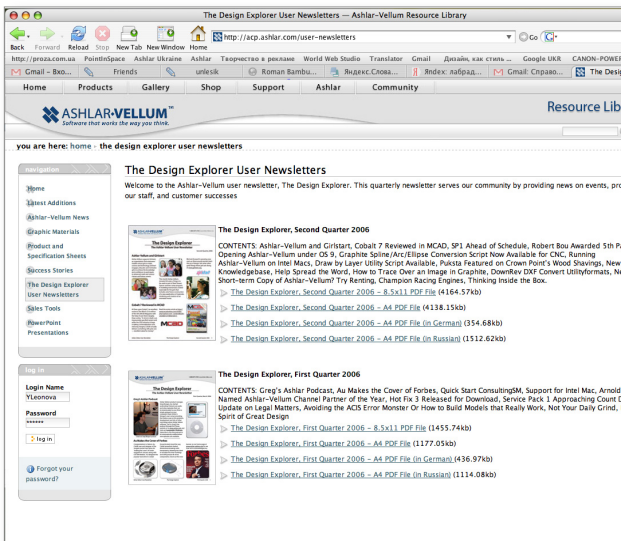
The Design Explorer User Newsletters — Ashlar-Vellum Resource Library

Back Forward Reload Stop New Tab New Window Home

http://acp.ashlar.com/user-newsletters

Go

http://proza.com.ua PointInSpace Ashlar Ukraine Ashlar Творчество в рекламе World Web Studio Translator Gmail Дизайн, как стиль ... Google UKR CANON-POWER

Gmail - Вхо... Friends unlesik Roman Bambu... Яндекс.Слова... Яndex: лабрад... Gmail: Справо... The D

Home Products Gallery Shop Support Ashlar Community

ASHLAR-VELLUM™ Software that works the way you think.

Resource Lib

you are here: home › the design explorer user newsletters

navigation

Home
Latest Additions
Ashlar-Vellum News
Graphic Materials
Product and Specification Sheets
Success Stories
The Design Explorer User Newsletters
Sales Tools
PowerPoint Presentations

log in

Login Name
YLeonova
Password
******
log in

Forgot your password?

The Design Explorer User Newsletters

Welcome to the Ashlar-Vellum user newsletter, The Design Explorer. This quarterly newsletter serves our community by providing news on events, pro our staff, and customer successes

The Design Explorer, Second Quarter 2006

CONTENTS: Ashlar-Vellum and Girlstart, Cobalt 7 Reviewed in MCAD, SP1 Ahead of Schedule, Robert Bou Awarded 5th Pa Opening Ashlar-Vellum under OS 9, Graphite Spline/Arc/Ellipse Conversion Script Now Available for CNC, Running Ashlar-Vellum on Intel Macs, Draw by Layer Utility Script Available, Puksta Featured on Crown Point's Wood Shavings, New Knowledgebase, Help Spread the Word, How to Trace Over an Image in Graphite, DownRev DXF Convert Utilityformats, Ne Short-term Copy of Ashlar-Vellum? Try Renting, Champion Racing Engines, Thinking Inside the Box.

The Design Explorer, Second Quarter 2006 – 8.5x11 PDF File (4164.57kb)
The Design Explorer, Second Quarter 2006 – A4 PDF File (4138.15kb)
The Design Explorer, Second Quarter 2006 – A4 PDF File (in German) (354.68kb)
The Design Explorer, Second Quarter 2006 – A4 PDF File (in Russian) (1512.62kb)

The Design Explorer, First Quarter 2006

CONTENTS: Greg's Ashlar Podcast, Au Makes the Cover of Forbes, Quick Start ConsultingSM, Support for Intel Mac, Arnold Named Ashlar-Vellum Channel Partner of the Year, Hot Fix 3 Released for Download, Service Pack 1 Approaching Count D Update on Legal Matters, Avoiding the ACIS Error Monster Or How to Build Models that Really Work, Not Your Daily Grind, Spirit of Great Design

The Design Explorer, First Quarter 2006 – 8.5x11 PDF File (1455.74kb)
The Design Explorer, First Quarter 2006 – A4 PDF File (1177.05kb)
The Design Explorer, First Quarter 2006 – A4 PDF File (in German) (436.97kb)
The Design Explorer, First Quarter 2006 – A4 PDF File (in Russian) (1114.08kb)